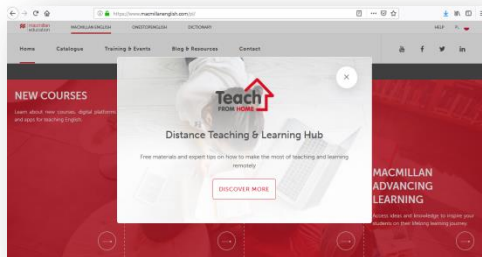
https://www.macmillanenglish.com/pl/

macmillan education MACMILLAN ENGLISH ONESTOPENGLISH DICTIONARY HELP

Home Catalogue Training & Events Blog & Resources Contact

NEW COURSES

Learn about new courses, digital platforms and apps for teaching English.

×

Teach FROM HOME

Distance Teaching & Learning Hub

Free materials and expert tips on how to make the most of teaching and learning remotely

DISCOVER MORE

MACMILLAN ADVANCING LEARNING

Access ideas and knowledge to inspire your students on their lifelong learning journey.